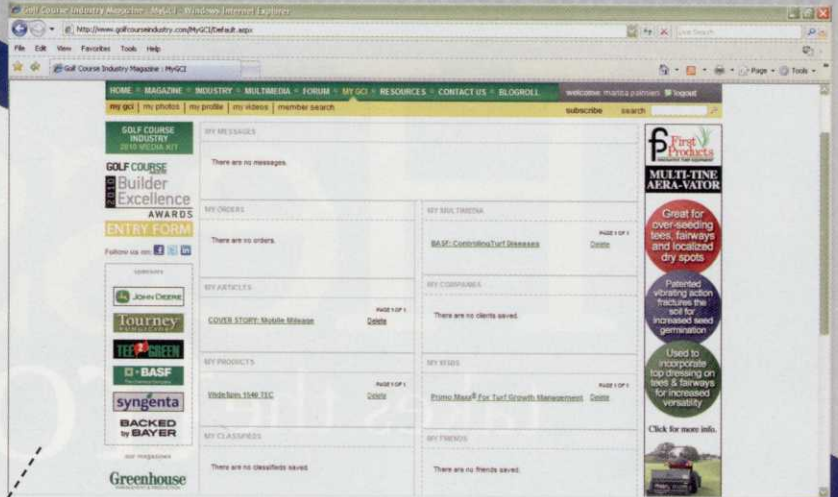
Golf Course Industry Magazine : MyGCI - Windows Internet Explorer

http://www.golfcourseindustry.com/MyGCI/Default.aspx

Live Search

File Edit View Favorites Tools Help

Golf Course Industry Magazine : MyGCI

Page Tools

HOME MAGAZINE INDUSTRY MULTIMEDIA FORUM MY GCI RESOURCES CONTACT US BLOGROLL welcome marisa palmieri logout

my gci | my photos | my profile | my videos | member search subscribe search

GOLF COURSE INDUSTRY 2010 MEDIA KIT

GOLF COURSE 2010 Builder Excellence AWARDS ENTRY FORM

Follow us on:

sponsors

JOHN DEERE

Tourney

TEE 2 GREEN

BASF

syngenta

BACKED by BAYER

our magazines

Greenhouse

MY MESSAGES

There are no messages.

MY ORDERS

There are no orders.

MY MULTIMEDIA

PAGE 1 OF 1

BASF: ControllingTurf Diseases Delete

MY ARTICLES

PAGE 1 OF 1

COVER STORY: Mobile Mileage Delete

MY COMPANIES

There are no clients saved.

MY PRODUCTS

PAGE 1 OF 1

WideSpin 1540 TEC Delete

MY RSSS

PAGE 1 OF 1

Promo Maxx® For Turf Growth Management Delete

MY CLASSIFIEDS

There are no classifieds saved.

MY FRIENDS

There are no friends saved.

First Products

MULTI-TINE AERA-VATOR

Great for over-seeding tees, fairways and localized dry spots

Patented vibrating action fractures the soil for increased seed germination

Used to incorporate top dressing on tees & fairways for increased versatility

Click for more info.